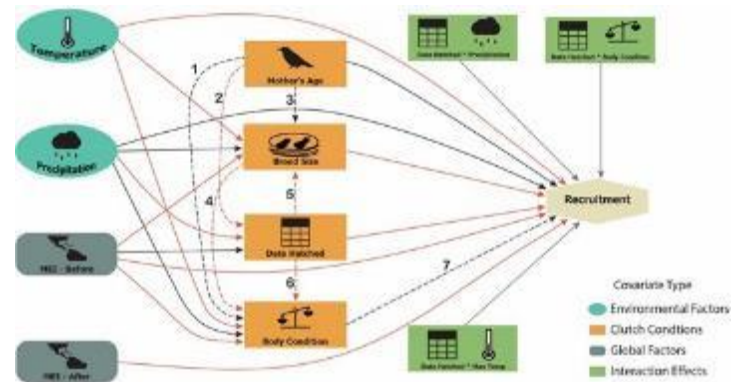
Temperature

Precipitation

NAO - Before

NAO - After

Mother's Age

Brood Size

Date Hatched

Body Condition

1

2

3

4

5

6

7

Date Hatched * Precipitation

Date Hatched * Body Condition

Date Hatched * Max Temp

Recruitment

Covariate Type

Environmental Factors

Clutch Conditions

Global Factors

Interaction Effects